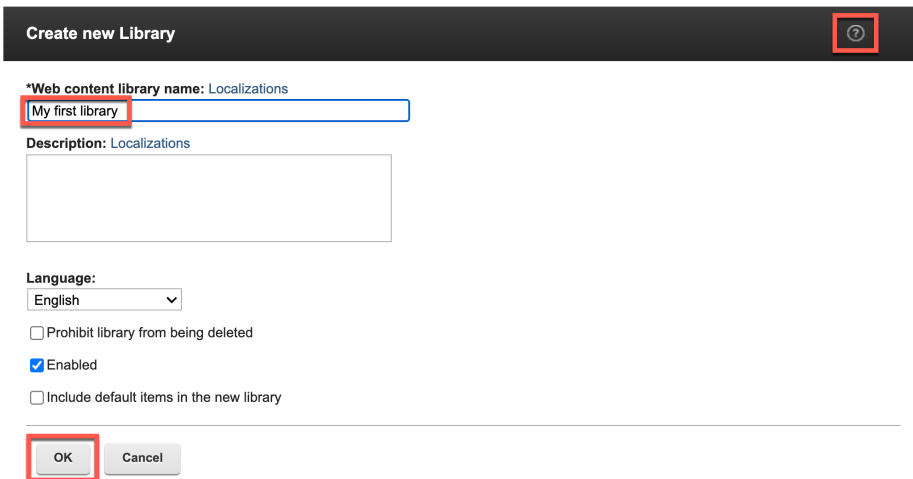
Create new Library

?

*Web content library name: Localizations

My first library

Description: Localizations

Language:

English

Prohibit library from being deleted

Enabled

Include default items in the new library

OK

Cancel